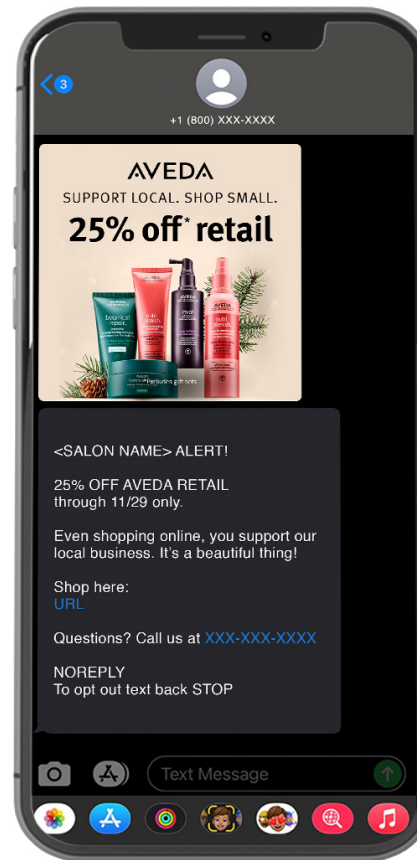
3

+1 (800) XXX-XXXX

AVEDA
SUPPORT LOCAL. SHOP SMALL.
25% off* retail

botanical repair
nutriplenish
invati
nutriplenish
*excludes gift sets

<SALON NAME> ALERT!

25% OFF AVEDA RETAIL
through 11/29 only.

Even shopping online, you support our local business. It's a beautiful thing!

Shop here:
URL

Questions? Call us at XXX-XXX-XXXX

NOREPLY
To opt out text back STOP

Text Message